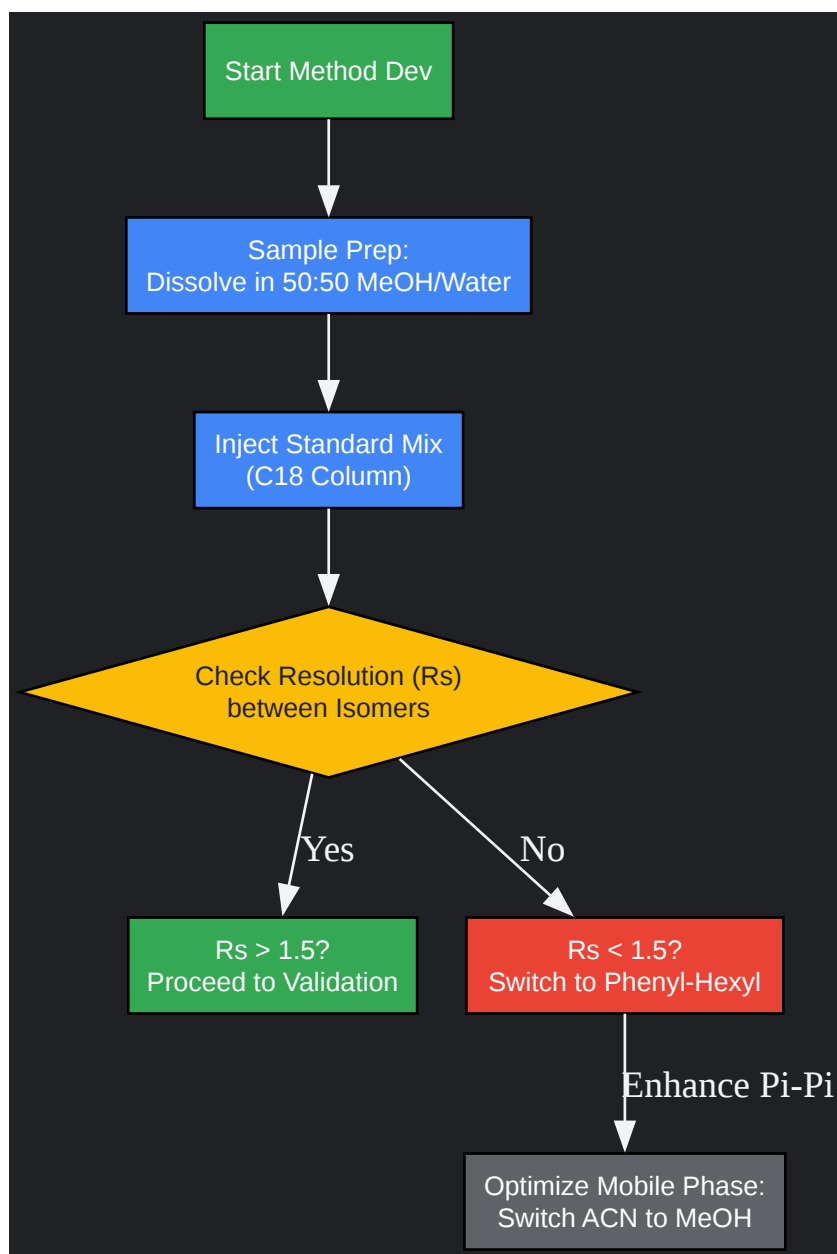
Start Method Dev

Sample Prep:
Dissolve in 50:50 MeOH/Water

Inject Standard Mix
(C18 Column)

Check Resolution (Rs)
between Isomers

Yes

No

Rs > 1.5?
Proceed to Validation

Rs < 1.5?
Switch to Phenyl-Hexyl

Enhance Pi-Pi

Optimize Mobile Phase:
Switch ACN to MeOH